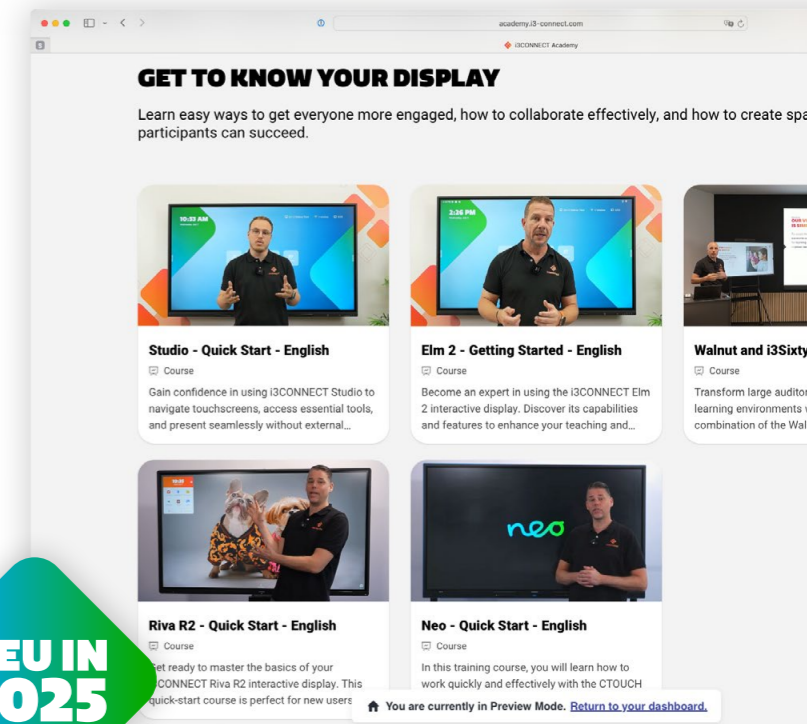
academy.i3-connect.com

i3CONNECT Academy

GET TO KNOW YOUR DISPLAY

Learn easy ways to get everyone more engaged, how to collaborate effectively, and how to create spa participants can succeed.

10:32 AM

Studio - Quick Start - English

Course

Gain confidence in using i3CONNECT Studio to navigate touchscreens, access essential tools, and present seamlessly without external...

2:36 PM

Elm 2 - Getting Started - English

Course

Become an expert in using the i3CONNECT Elm 2 interactive display. Discover its capabilities and features to enhance your teaching and...

Walnut and i3Sixty

Course

Transform large auditor learning environments combination of the Wal

Riva R2 - Quick Start - English

Course

Get ready to master the basics of your i3CONNECT Riva R2 interactive display. This quick-start course is perfect for new users

neo

Neo - Quick Start - English

Course

In this training course, you will learn how to work quickly and effectively with the CTOUCH

You are currently in Preview Mode. Return to your dashboard.

EU IN 025